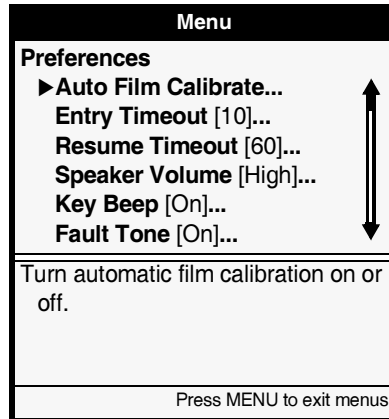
Menu

Preferences

▶Auto Film Calibrate...
Entry Timeout [10]...
Resume Timeout [60]...
Speaker Volume [High]...
Key Beep [On]...
Fault Tone [On]...

Turn automatic film calibration on or off.

Press MENU to exit menus